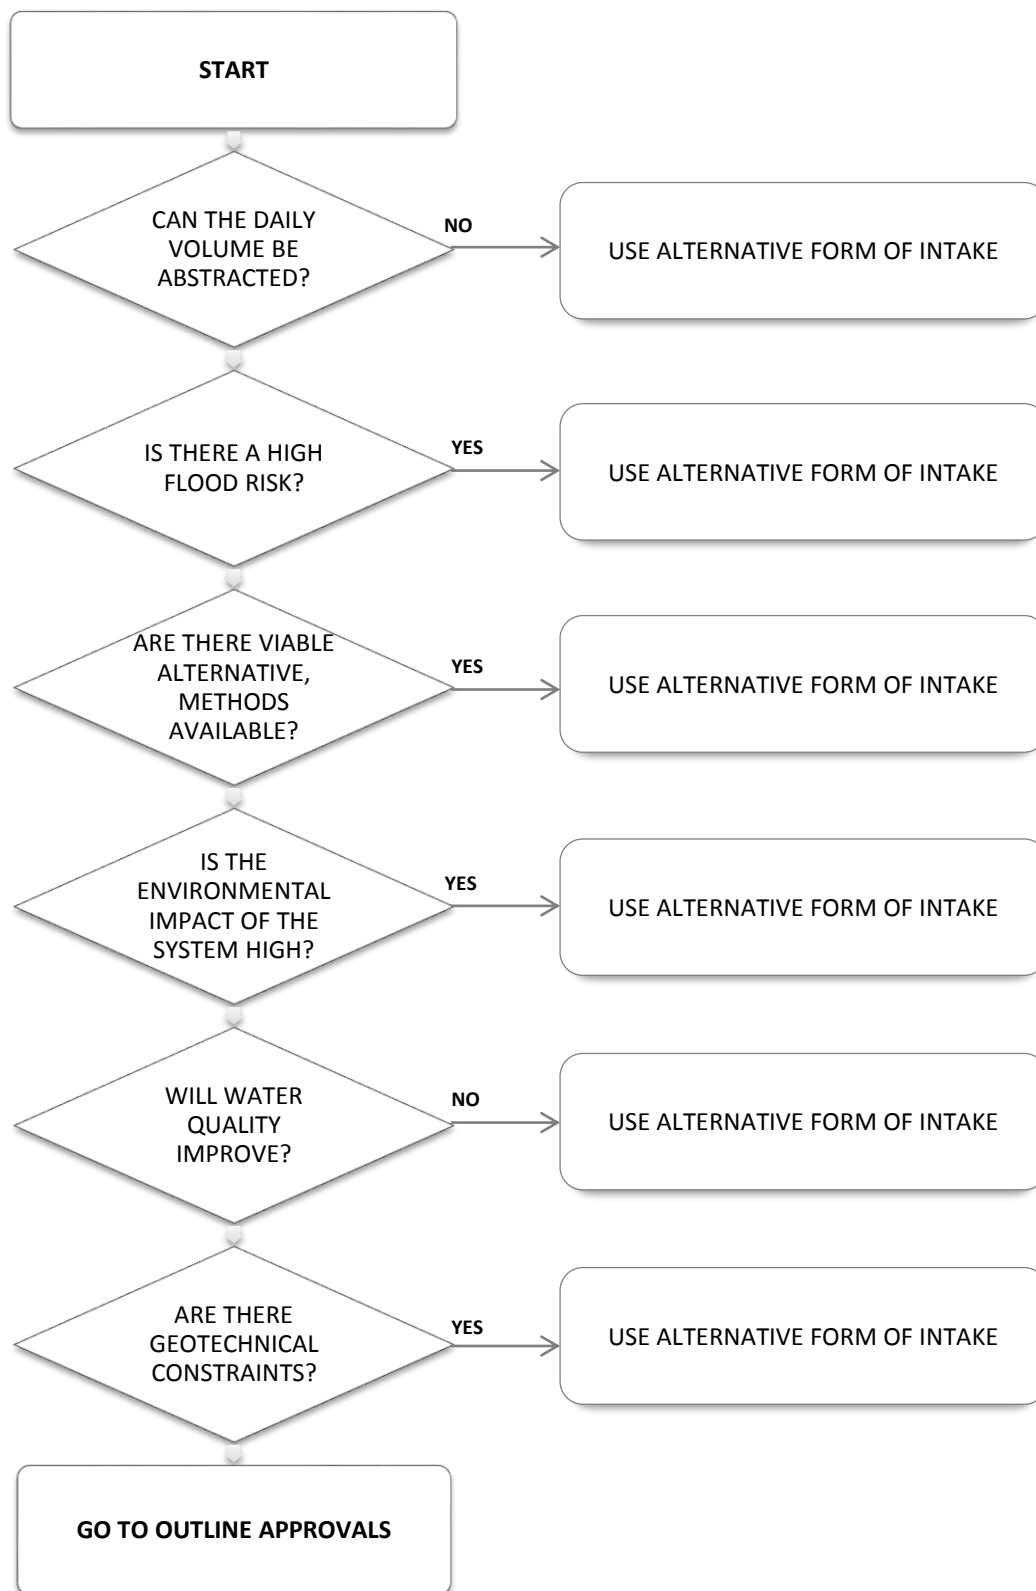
START

CAN THE DAILY VOLUME BE ABSTRACTED?

NO

USE ALTERNATIVE FORM OF INTAKE

IS THERE A HIGH FLOOD RISK?

YES

USE ALTERNATIVE FORM OF INTAKE

ARE THERE VIABLE ALTERNATIVE, METHODS AVAILABLE?

YES

USE ALTERNATIVE FORM OF INTAKE

IS THE ENVIRONMENTAL IMPACT OF THE SYSTEM HIGH?

YES

USE ALTERNATIVE FORM OF INTAKE

WILL WATER QUALITY IMPROVE?

NO

USE ALTERNATIVE FORM OF INTAKE

ARE THERE GEOTECHNICAL CONSTRAINTS?

YES

USE ALTERNATIVE FORM OF INTAKE

GO TO OUTLINE APPROVALS